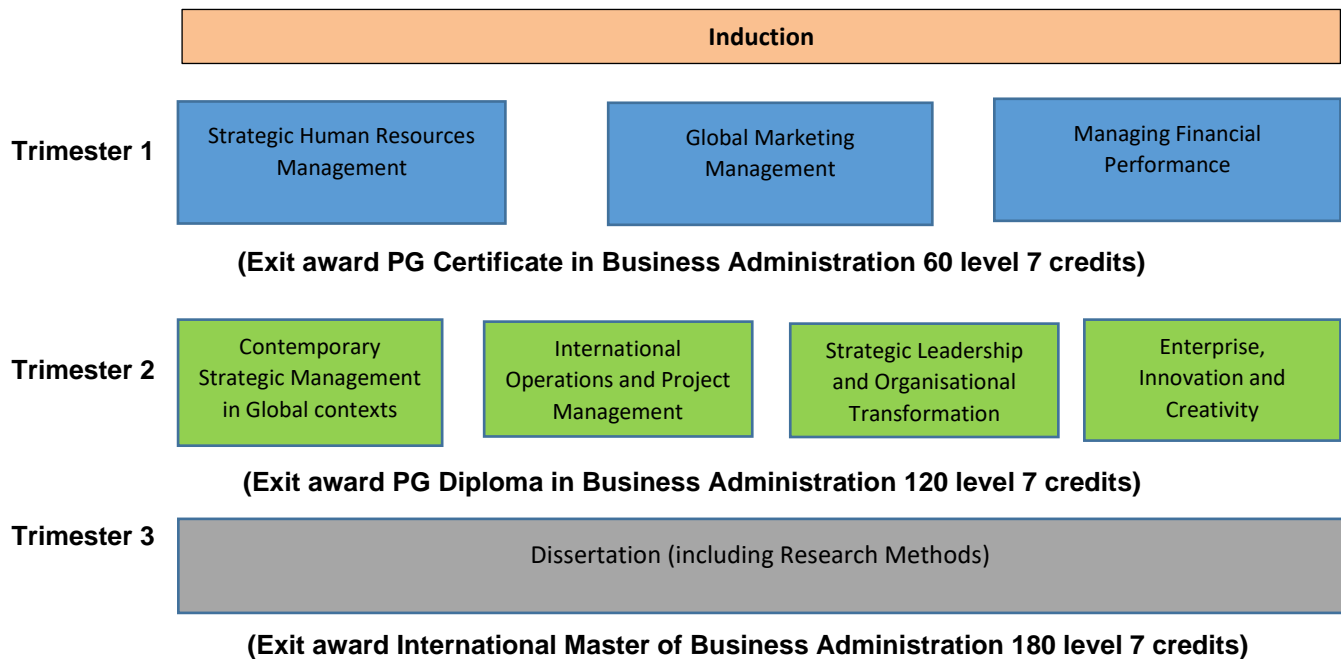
Induction

Trimester 1

Strategic Human Resources Management

Global Marketing Management

Managing Financial Performance

(Exit award PG Certificate in Business Administration 60 level 7 credits)

Trimester 2

Contemporary Strategic Management in Global contexts

International Operations and Project Management

Strategic Leadership and Organisational Transformation

Enterprise, Innovation and Creativity

(Exit award PG Diploma in Business Administration 120 level 7 credits)

Trimester 3

Dissertation (including Research Methods)

(Exit award International Master of Business Administration 180 level 7 credits)